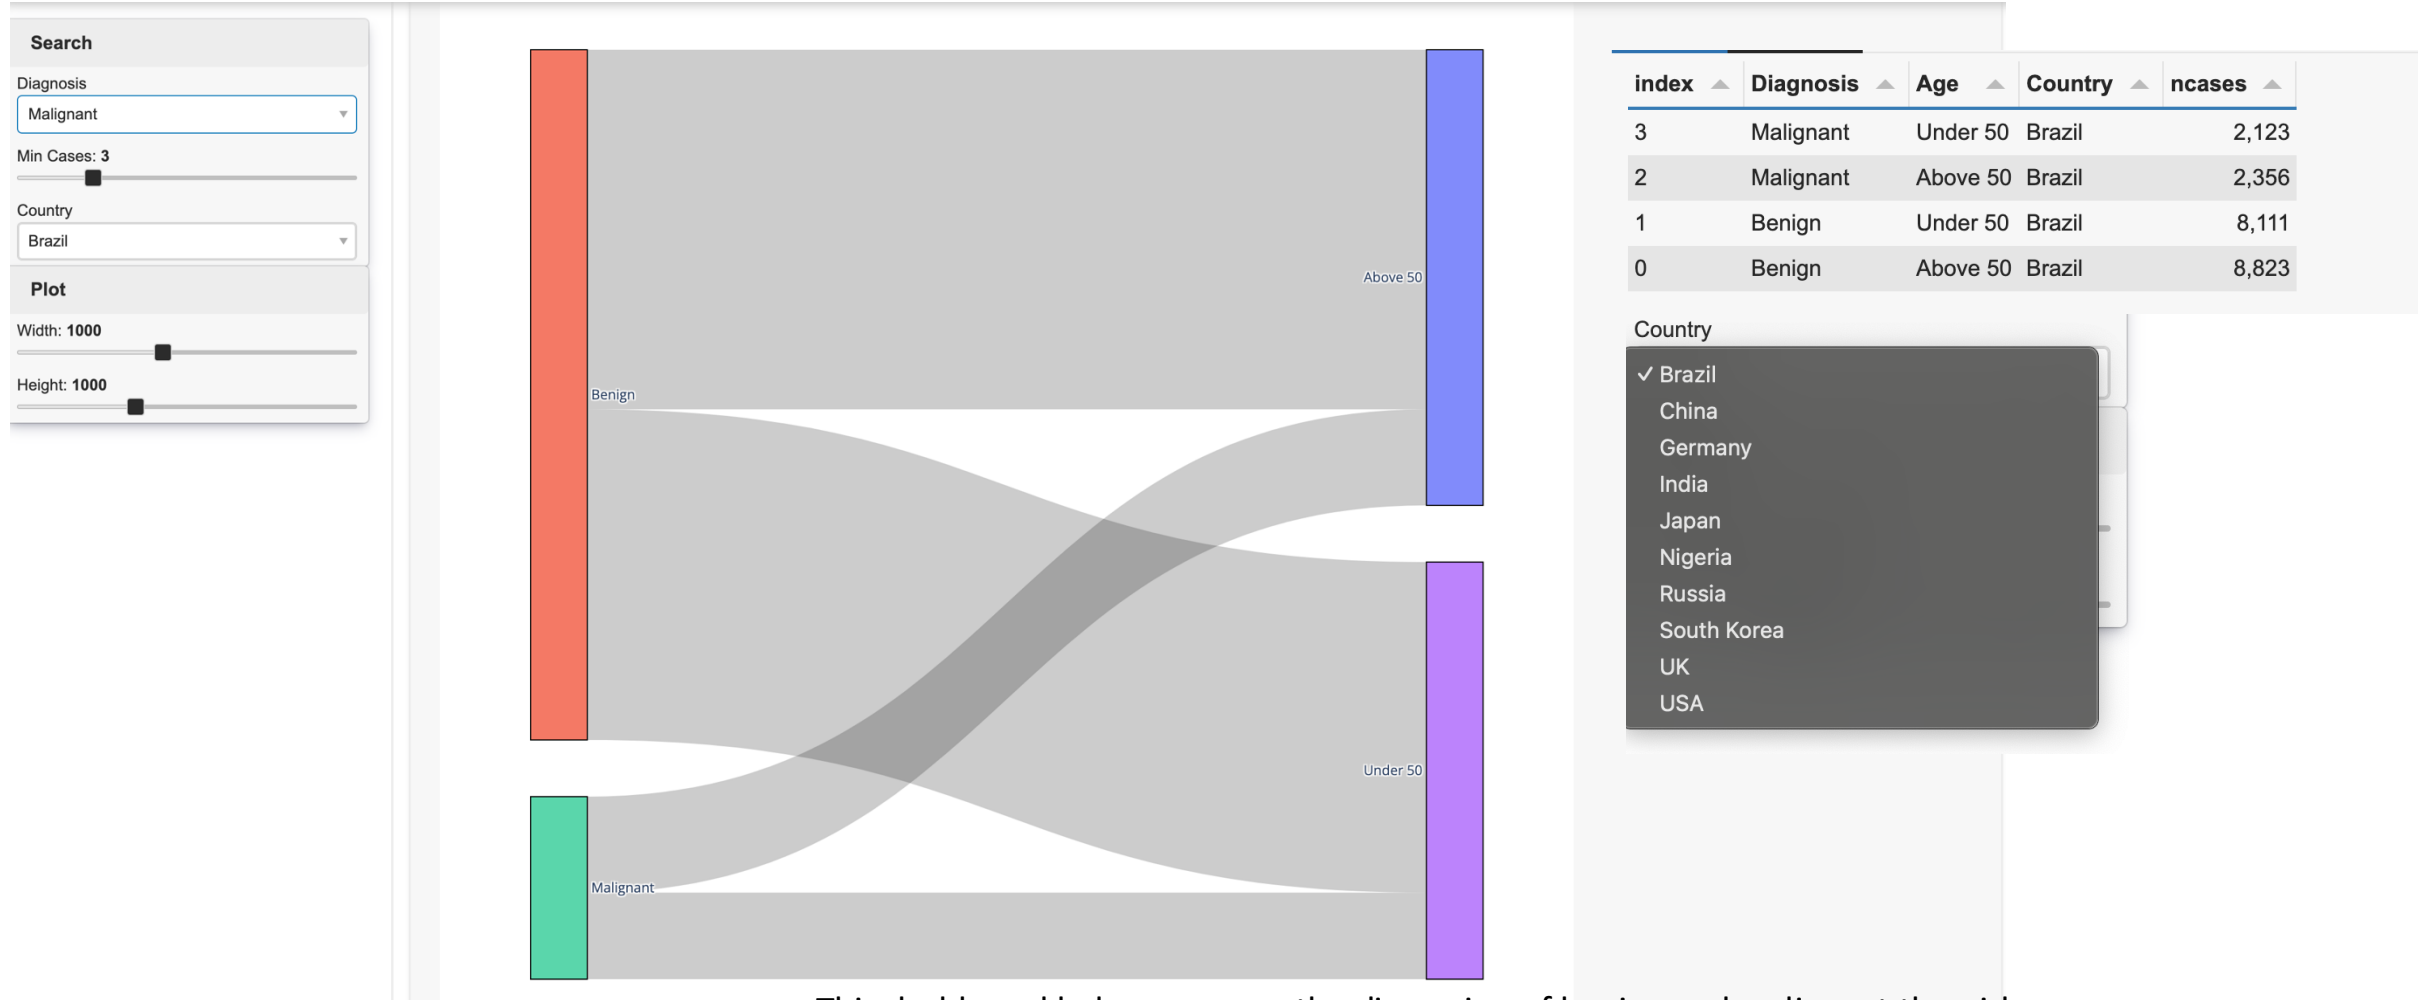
Search

Diagnosis

Malignant

Min Cases: 3

Country

Brazil

Plot

Width: 1000

Height: 1000

Benign

Malignant

Above 50

Under 50

| index | Diagnosis | Age | Country | ncases |
|---|---|---|---|---|
| 3 | Malignant | Under 50 | Brazil | 2,123 |
| 2 | Malignant | Above 50 | Brazil | 2,356 |
| 1 | Benign | Under 50 | Brazil | 8,111 |
| 0 | Benign | Above 50 | Brazil | 8,823 |

Country

✓ Brazil
China
Germany
India
Japan
Nigeria
Russia
South Korea
UK
USA

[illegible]